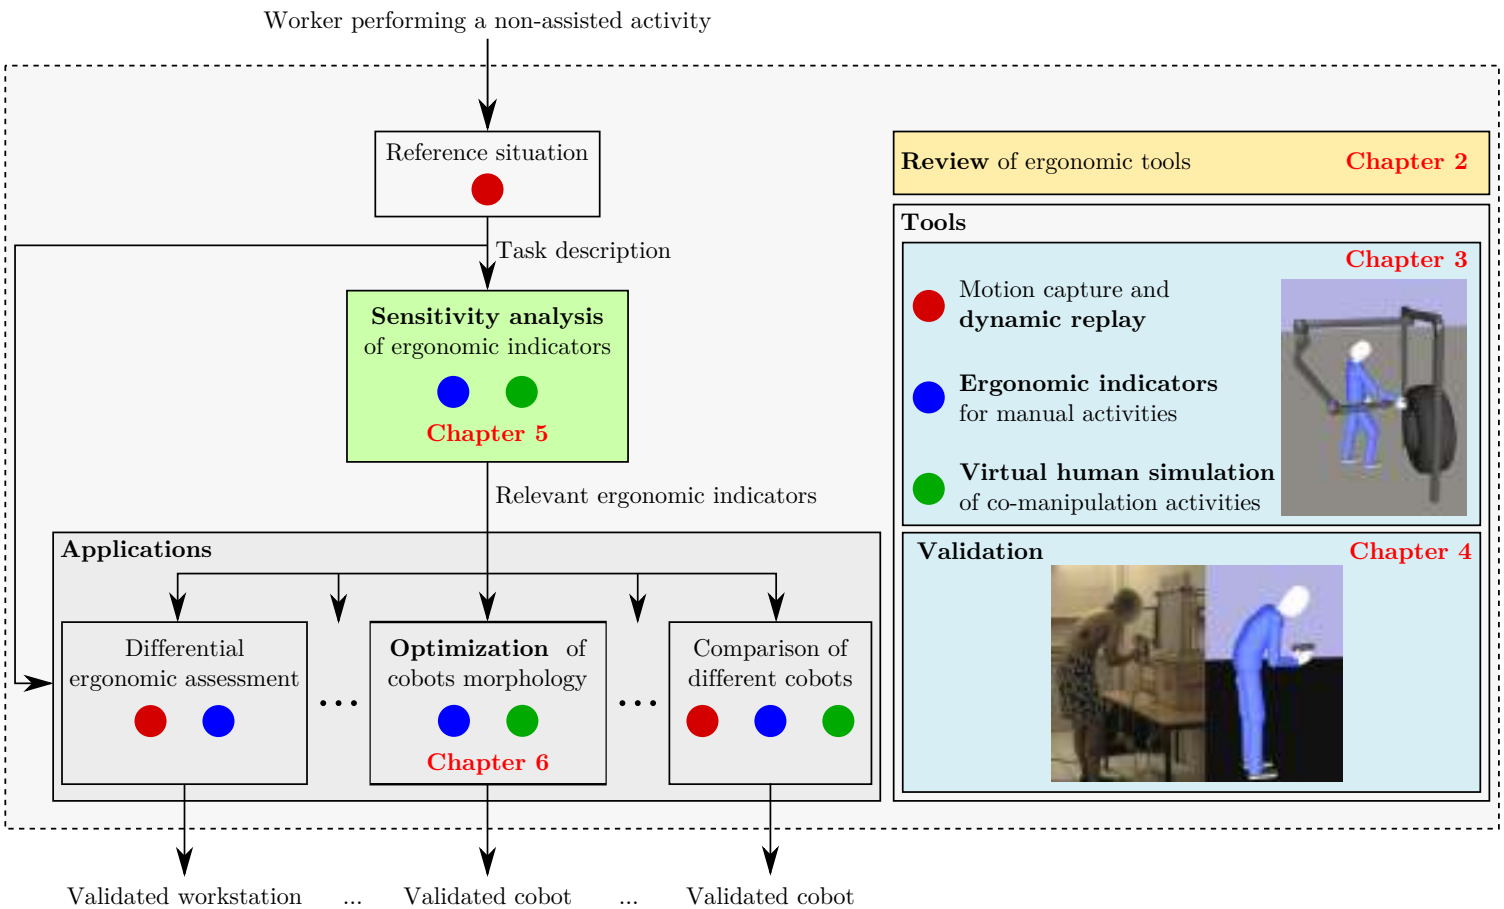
Worker performing a non-assisted activity

Reference situation

Task description

Sensitivity analysis of ergonomic indicators

Chapter 5

Relevant ergonomic indicators

Applications

Differential ergonomic assessment

...

Optimization of cobots morphology

Chapter 6

...

Comparison of different cobots

Validated workstation ... Validated cobot ... Validated cobot

Review of ergonomic tools Chapter 2

Tools

Chapter 3

Motion capture and dynamic replay

Ergonomic indicators for manual activities

Virtual human simulation of co-manipulation activities

Validation Chapter 4